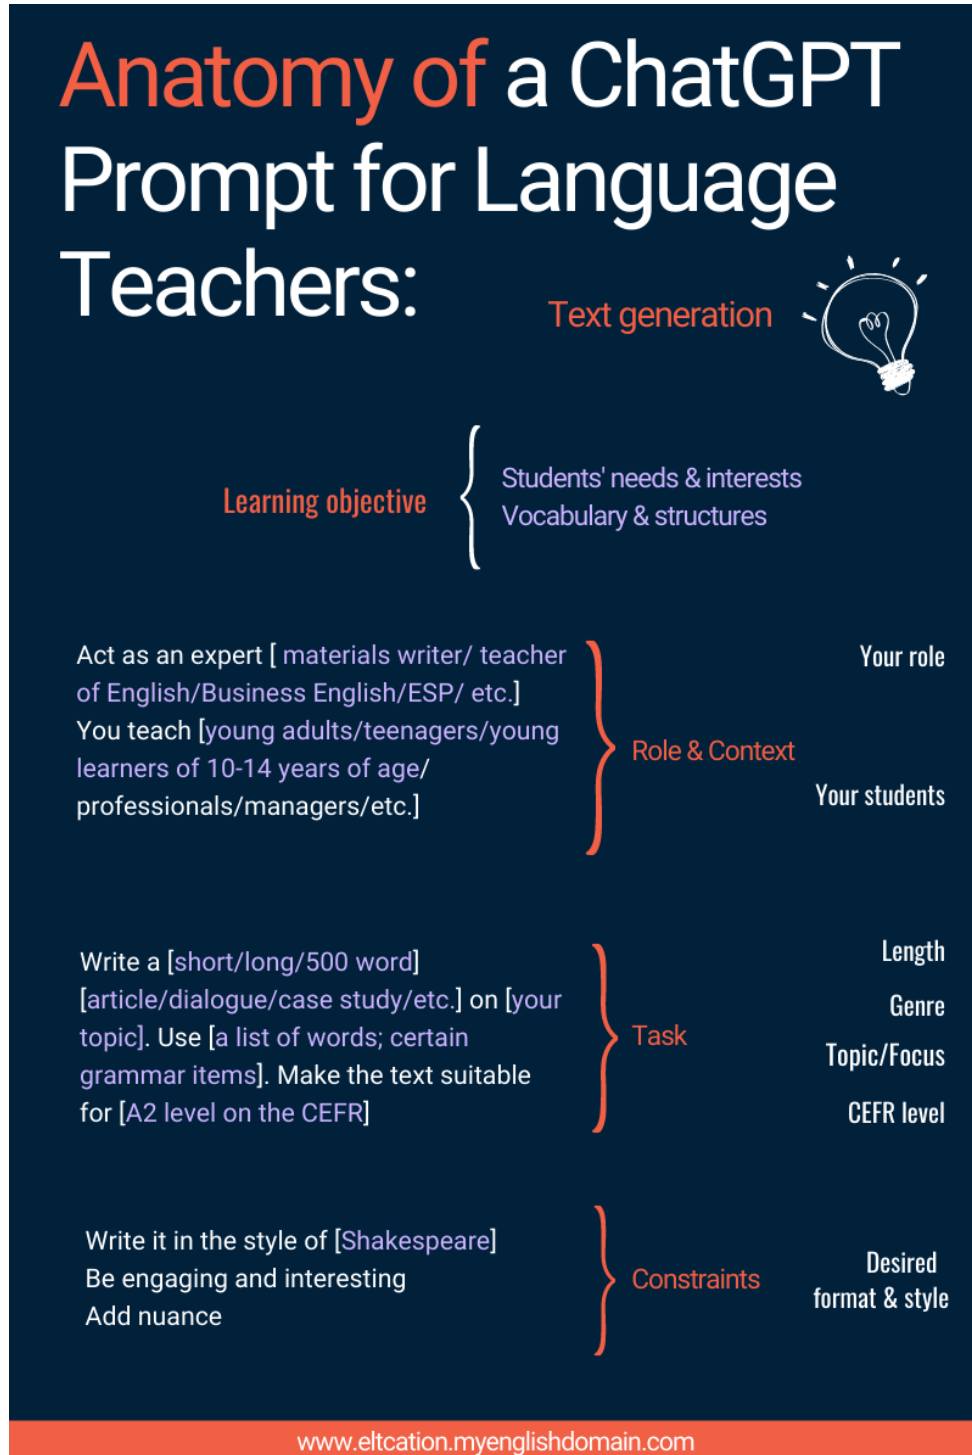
Anatomy of a ChatGPT Prompt for Language Teachers:

Text generation

Learning objective

Students' needs & interests
Vocabulary & structures

Act as an expert [ materials writer/ teacher of English/Business English/ESP/ etc.]
You teach [young adults/teenagers/young learners of 10-14 years of age/ professionals/managers/etc.]

Role & Context

Your role

Your students

Write a [short/long/500 word] [article/dialogue/case study/etc.] on [your topic]. Use [a list of words; certain grammar items]. Make the text suitable for [A2 level on the CEFR]

Task

Length

Genre

Topic/Focus

CEFR level

Write it in the style of [Shakespeare]
Be engaging and interesting
Add nuance

Constraints

Desired format & style

www.eltcation.myenglishdomain.com